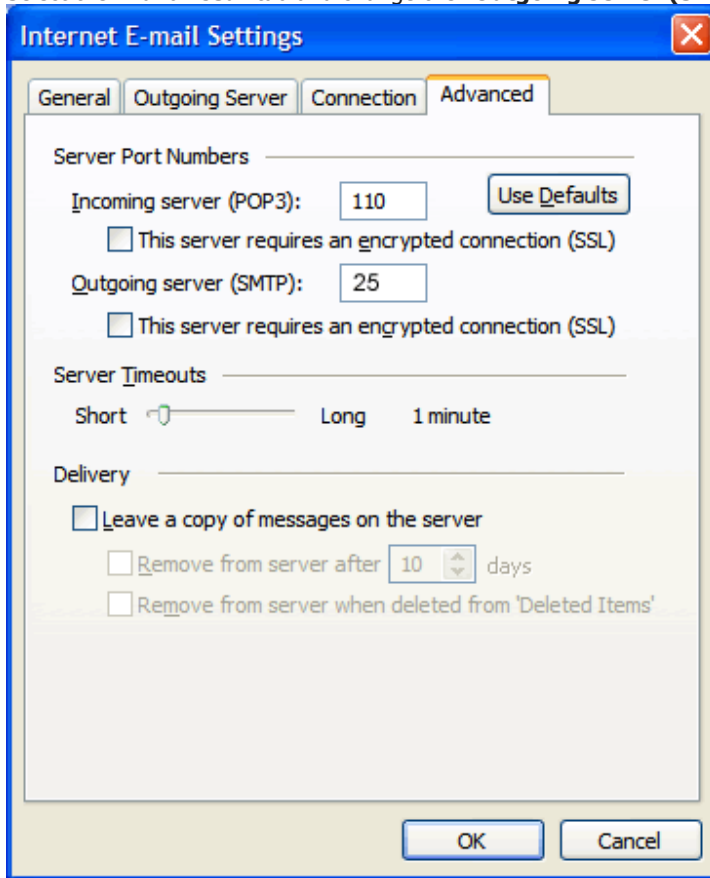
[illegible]

Internet E-mail Settings

General | Outgoing Server | Connection | Advanced

Server Port Numbers

Incoming server (POP3): 110

Use Defaults

This server requires an encrypted connection (SSL)

Outgoing server (SMTP): 25

This server requires an encrypted connection (SSL)

Server Timeouts

Short Long 1 minute

Delivery

Leave a copy of messages on the server

Remove from server after 10 days

Remove from server when deleted from 'Deleted Items'

OK Cancel